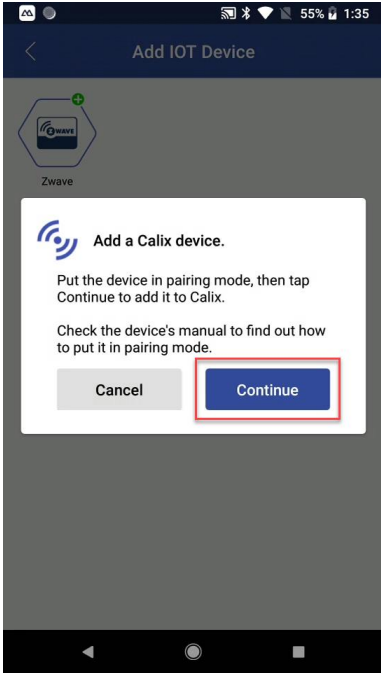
55% 1:35

Add IOT Device

WAVE

Zwave

Add a Calix device.

Put the device in pairing mode, then tap Continue to add it to Calix.

Check the device's manual to find out how to put it in pairing mode.

Cancel

Continue